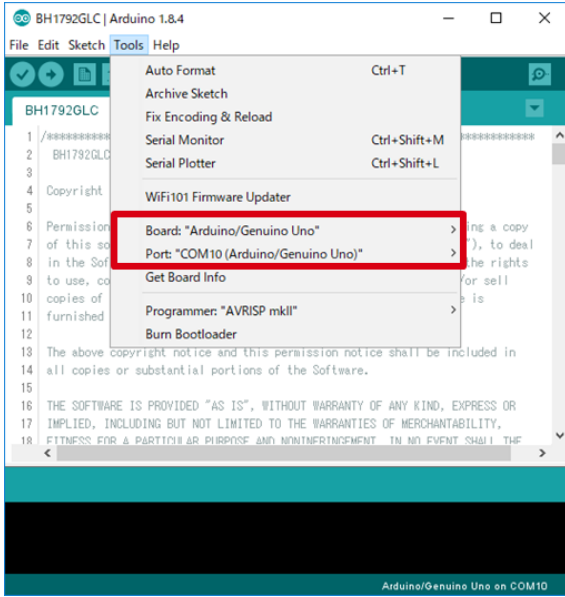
BH1792GLC | Arduino 1.8.4

File Edit Sketch Tools Help

BH1792GLC

Auto Format Ctrl+T
Archive Sketch
Fix Encoding & Reload
Serial Monitor Ctrl+Shift+M
Serial Plotter Ctrl+Shift+L
WiFi101 Firmware Updater
Board: "Arduino/Genuino Uno"
Port: "COM10 (Arduino/Genuino Uno)"
Get Board Info
Programmer: "AVRISP mkII"
Burn Bootloader

1 /*********** ***************
2 BH1792GLC
3
4 Copyright
5
6 Permission ing a copy
7 of this so "), to deal
8 in the Sof the rights
9 to use, co /or sell
10 copies of e is
11 furnished
12
13 The above copyright notice and this permission notice shall be included in
14 all copies or substantial portions of the Software.
15
16 THE SOFTWARE IS PROVIDED "AS IS", WITHOUT WARRANTY OF ANY KIND, EXPRESS OR
17 IMPLIED, INCLUDING BUT NOT LIMITED TO THE WARRANTIES OF MERCHANTABILITY,
18 FITNESS FOR A PARTICULAR PURPOSE AND NONINFRINGEMENT. IN NO EVENT SHALL THE

Arduino/Genuino Uno on COM10